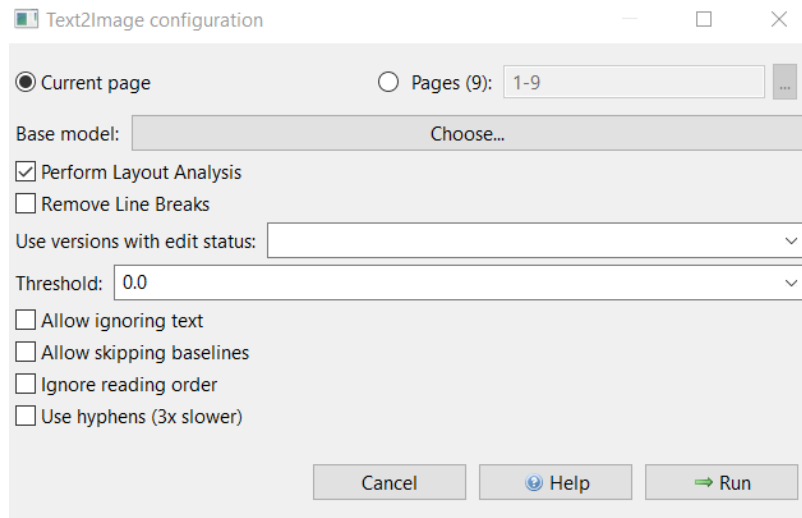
Text2Image configuration

Current page

Pages (9): 1-9

...

Base model: Choose...

Perform Layout Analysis

Remove Line Breaks

Use versions with edit status:

Threshold: 0.0

Allow ignoring text

Allow skipping baselines

Ignore reading order

Use hyphens (3x slower)

Cancel

Help

⇒ Run